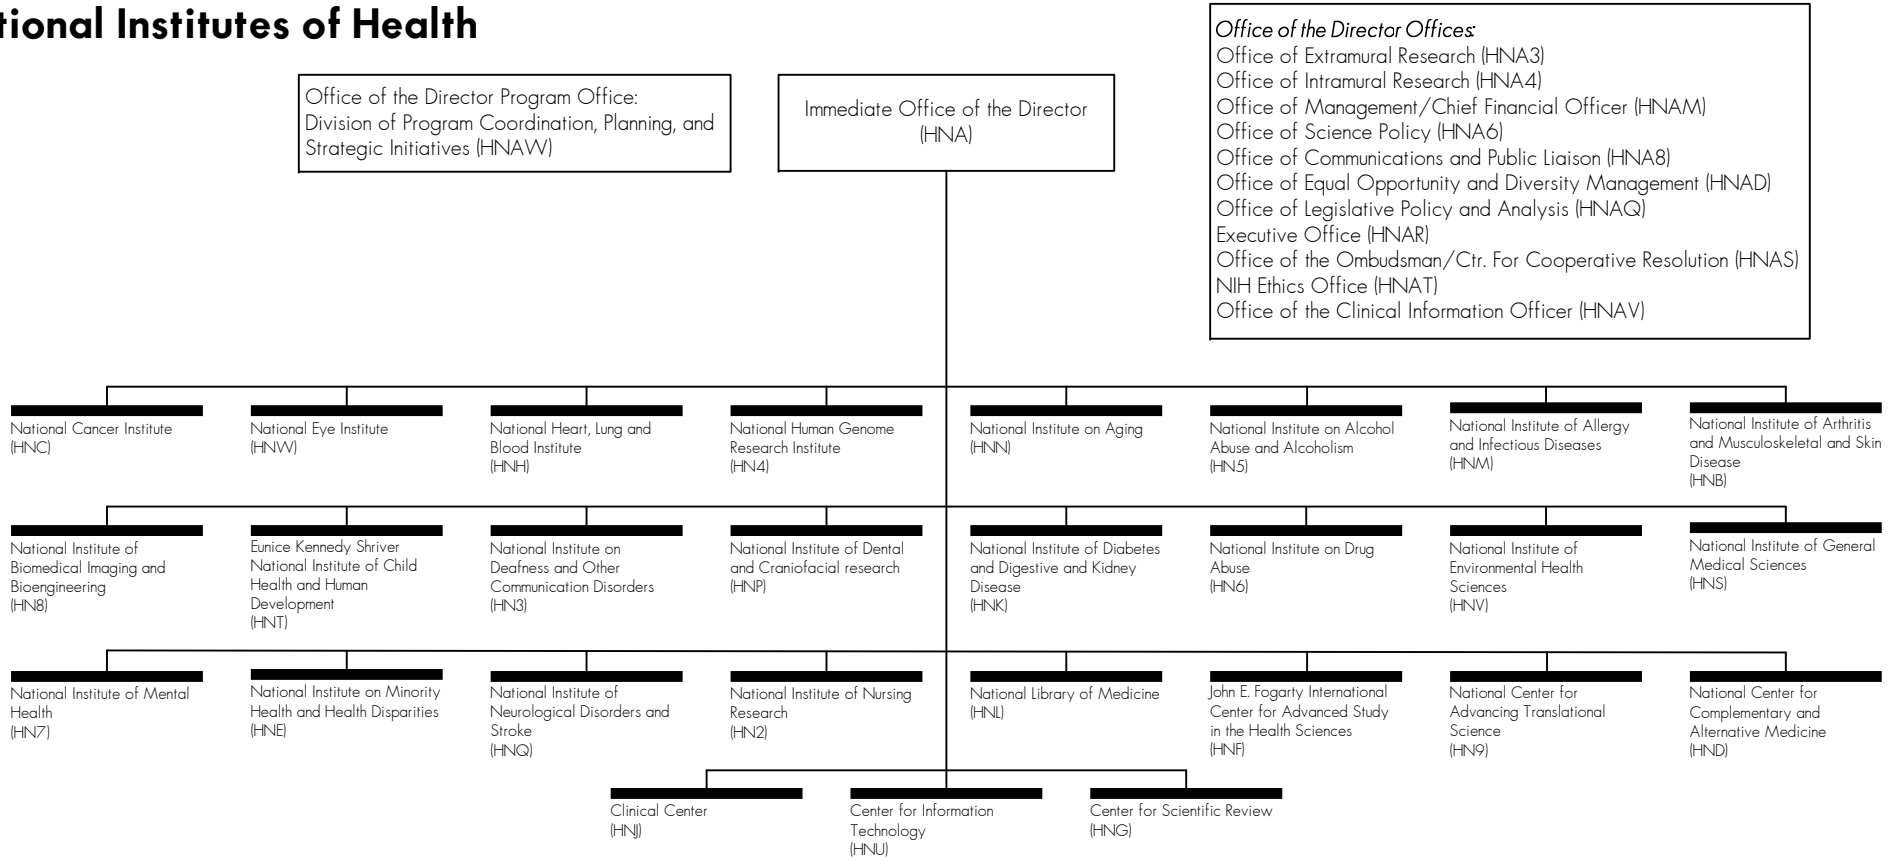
tional Institutes of Health

Office of the Director Program Office: Division of Program Coordination, Planning, and Strategic Initiatives (HNAW)

Immediate Office of the Director (HNA)

Office of the Director Offices:
Office of Extramural Research (HNA3)
Office of Intramural Research (HNA4)
Office of Management/Chief Financial Officer (HNAM)
Office of Science Policy (HNA6)
Office of Communications and Public Liaison (HNA8)
Office of Equal Opportunity and Diversity Management (HNAD)
Office of Legislative Policy and Analysis (HNAQ)
Executive Office (HNAR)
Office of the Ombudsman/Ctr. For Cooperative Resolution (HNAS)
NIH Ethics Office (HNAT)
Office of the Clinical Information Officer (HNAV)

National Cancer Institute (HNC)

National Eye Institute (HNW)

National Heart, Lung and Blood Institute (HNH)

National Human Genome Research Institute (HN4)

National Institute on Aging (HNN)

National Institute on Alcohol Abuse and Alcoholism (HN5)

National Institute of Allergy and Infectious Diseases (HNM)

National Institute of Arthritis and Musculoskeletal and Skin Disease (HNB)

National Institute of Biomedical Imaging and Bioengineering (HN8)

Eunice Kennedy Shriver National Institute of Child Health and Human Development (HNT)

National Institute on Deafness and Other Communication Disorders (HN3)

National Institute of Dental and Craniofacial research (HNP)

National Institute of Diabetes and Digestive and Kidney Disease (HNK)

National Institute on Drug Abuse (HN6)

National Institute of Environmental Health Sciences (HNV)

National Institute of General Medical Sciences (HNS)

National Institute of Mental Health (HN7)

National Institute on Minority Health and Health Disparities (HNE)

National Institute of Neurological Disorders and Stroke (HNQ)

National Institute of Nursing Research (HN2)

National Library of Medicine (HNL)

John E. Fogarty International Center for Advanced Study in the Health Sciences (HNF)

National Center for Advancing Translational Science (HN9)

National Center for Complementary and Alternative Medicine (HND)

Clinical Center (HNJ)

Center for Information Technology (HNU)

Center for Scientific Review (HNG)